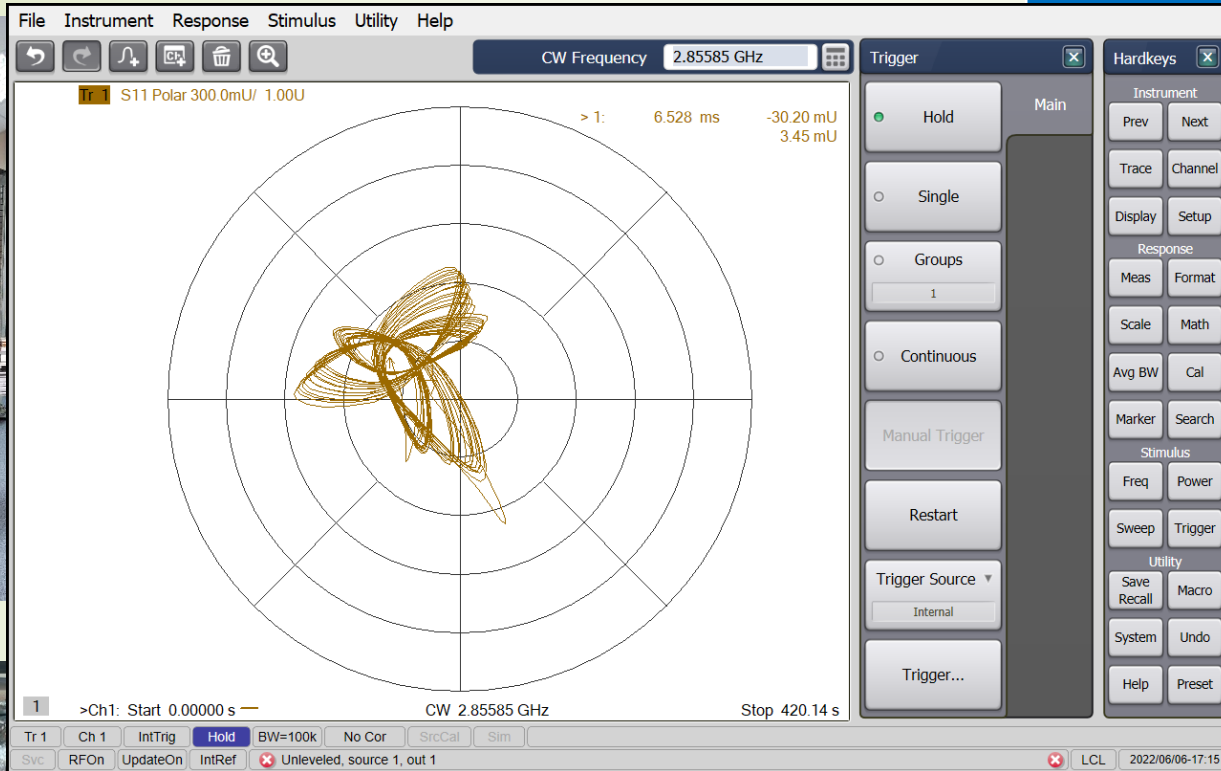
File Instrument Response Stimulus Utility Help

CW Frequency 2.85585 GHz

Tr 1 S11 Polar 300.0mU/ 1.00U

> 1: 6.528 ms -30.20 mU
3.45 mU

1

>Ch1: Start 0.00000 s

CW 2.85585 GHz

Stop 420.14 s

Trigger

Main

Hold

Single

Groups

1

Continuous

Manual Trigger

Restart

Trigger Source

Internal

Trigger...

Hardkeys

Instrument

Prev Next

Trace Channel

Display Setup

Response

Meas Format

Scale Math

Avg BW Cal

Marker Search

Stimulus

Freq Power

Sweep Trigger

Utility

Save Recall Macro

System Undo

Help Preset

Tr 1 | Ch 1 | IntTrig | Hold | BW=100k | No Cor | SrcCal | Sim

Svc | RFOn | UpdateOn | IntRef | Unleveled, source 1, out 1 | LCL | 2022/06/06-17:15